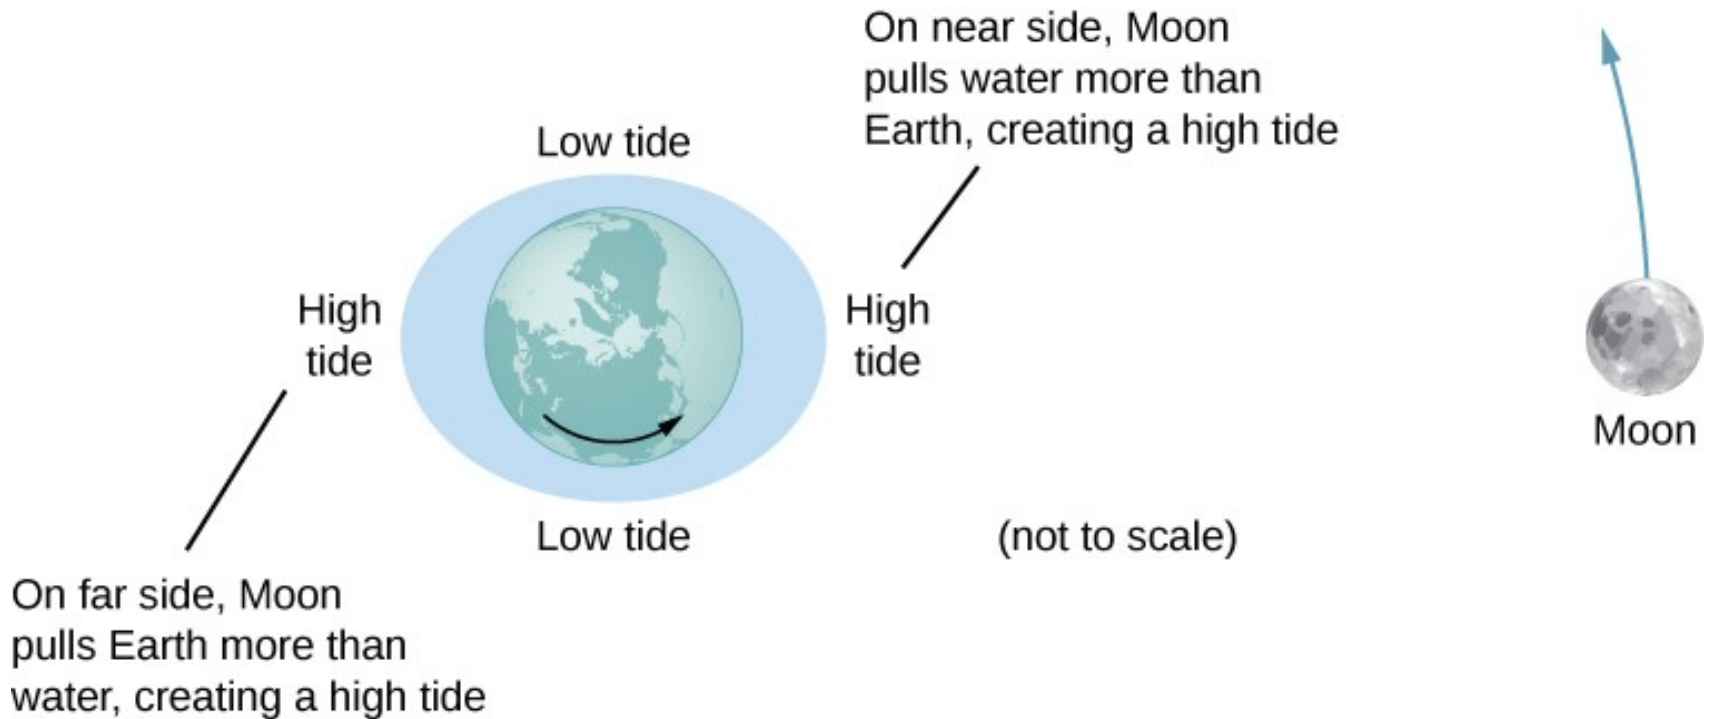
On near side, Moon pulls water more than Earth, creating a high tide

Low tide

High tide

High tide

Moon

Low tide

(not to scale)

On far side, Moon pulls Earth more than water, creating a high tide